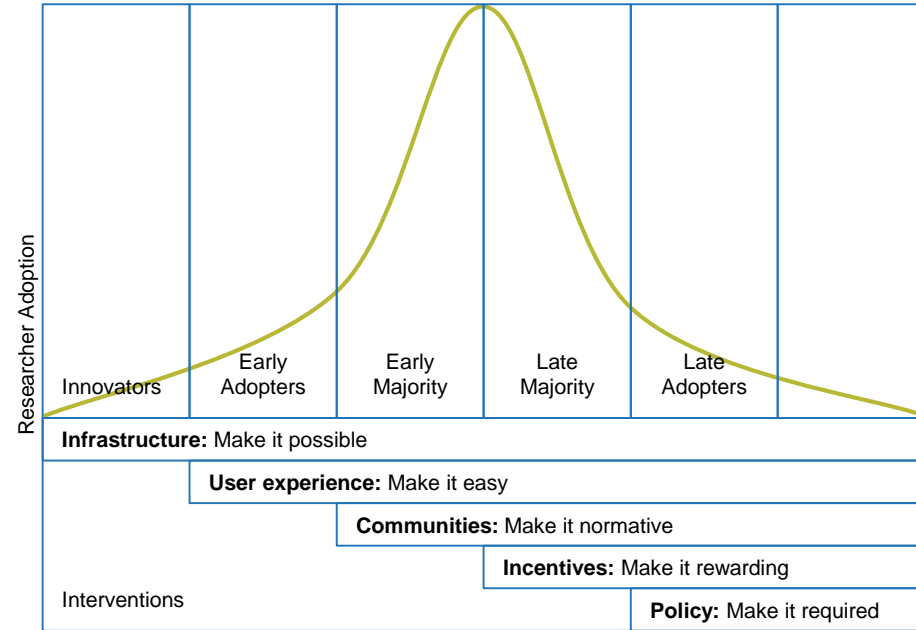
Researcher Adoption

Innovators

Early Adopters

Early Majority

Late Majority

Late Adopters

**Infrastructure:** Make it possible

**User experience:** Make it easy

**Communities:** Make it normative

**Incentives:** Make it rewarding

Interventions

**Policy:** Make it required